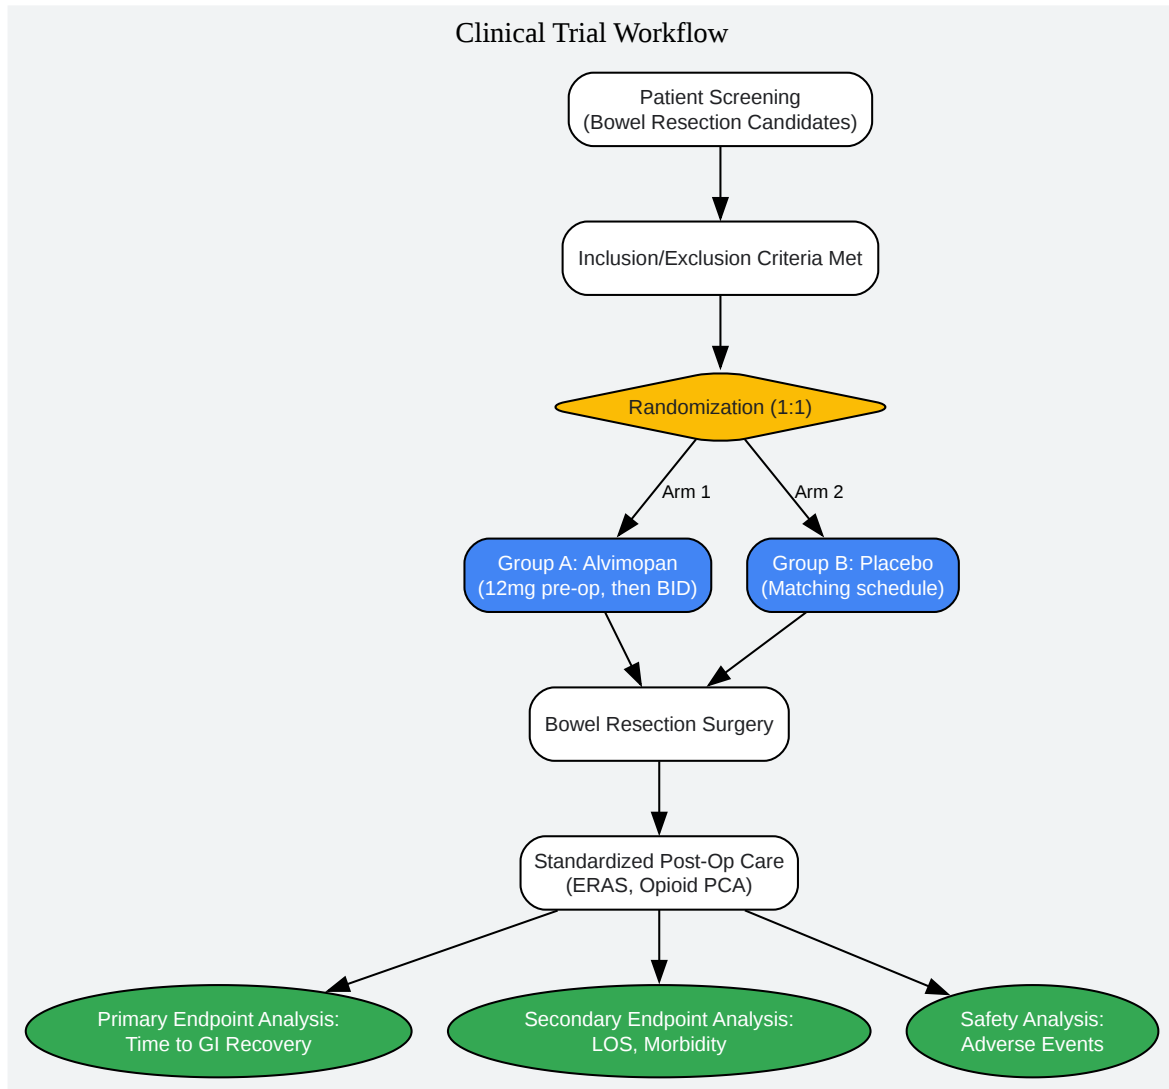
Clinical Trial Workflow

Patient Screening
(Bowel Resection Candidates)

Inclusion/Exclusion Criteria Met

Randomization (1:1)

Arm 1

Arm 2

Group A: Alvimopan
(12mg pre-op, then BID)

Group B: Placebo
(Matching schedule)

Bowel Resection Surgery

Standardized Post-Op Care
(ERAS, Opioid PCA)

Primary Endpoint Analysis:
Time to GI Recovery

Secondary Endpoint Analysis:
LOS, Morbidity

Safety Analysis:
Adverse Events